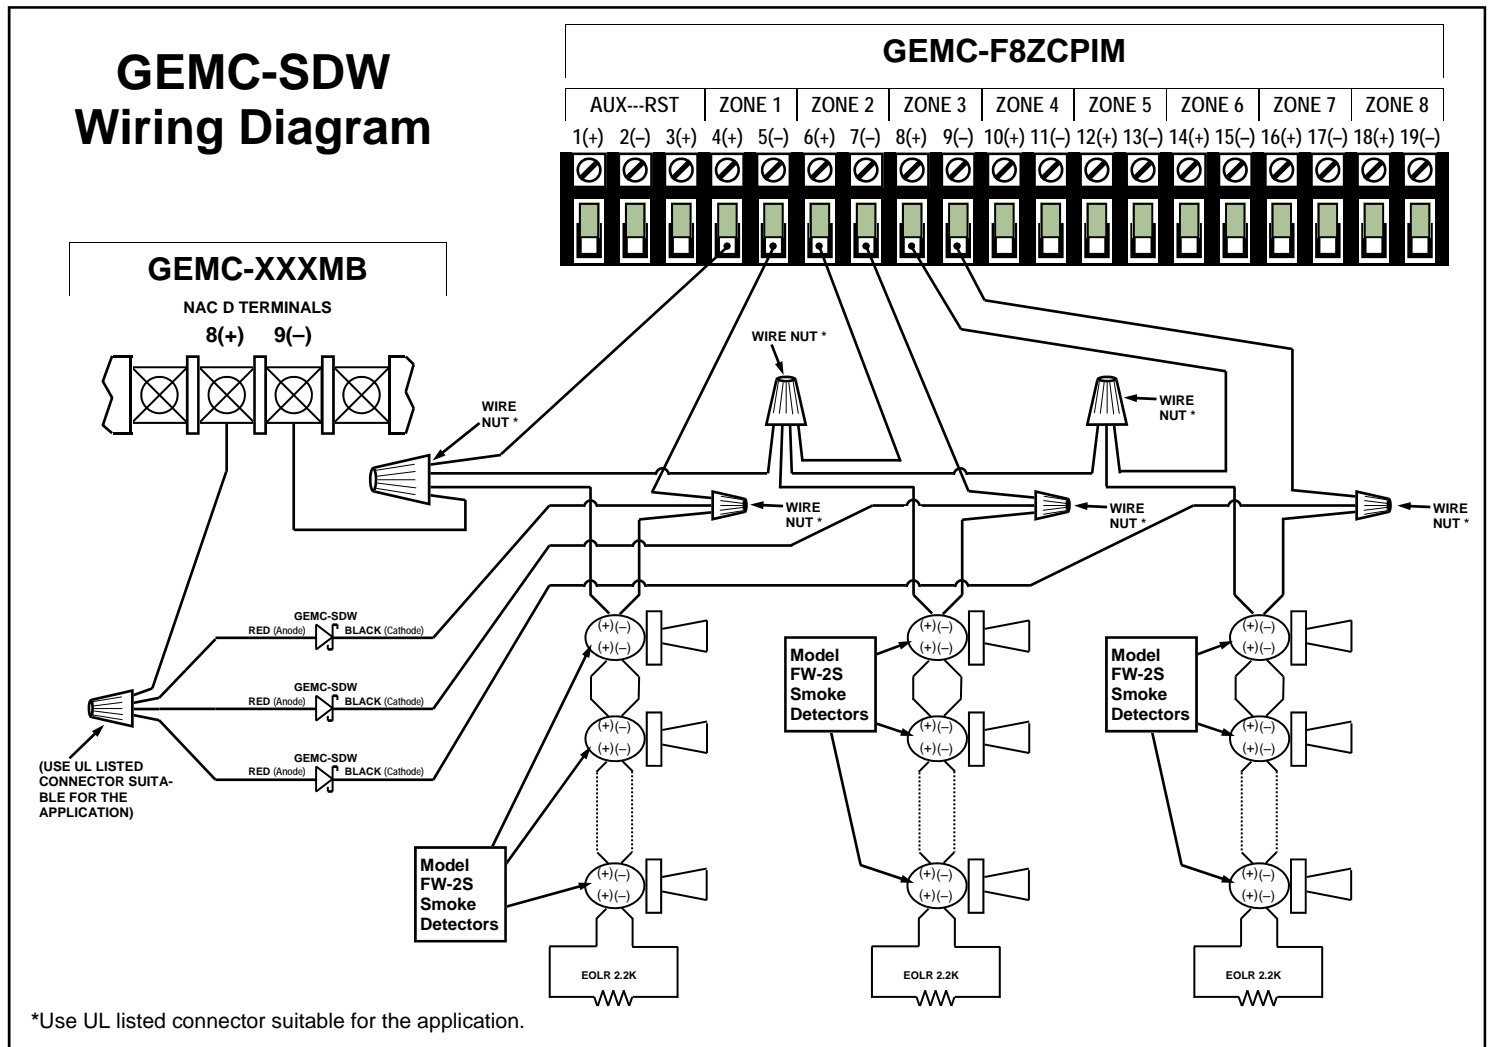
GEMC-SDW
Wiring Diagram

GEMC-F8ZCPIM

| AUX---RST | ZONE 1 | ZONE 2 | ZONE 3 | ZONE 4 | ZONE 5 | ZONE 6 | ZONE 7 | ZONE 8 |
|---|---|---|---|---|---|---|---|---|
| 1(+) 2(–) 3(+) | 4(+) 5(–) | 6(+) 7(–) | 8(+) 9(–) | 10(+) 11(–) | 12(+) 13(–) | 14(+) 15(–) | 16(+) 17(–) | 18(+) 19(–) |

GEMC-XXXMB

NAC D TERMINALS
8(+) 9(–)

WIRE NUT *

WIRE NUT *

WIRE NUT *

WIRE NUT *

WIRE NUT *

WIRE NUT *

WIRE NUT *

GEMC-SDW
RED (Anode) BLACK (Cathode)

GEMC-SDW
RED (Anode) BLACK (Cathode)

GEMC-SDW
RED (Anode) BLACK (Cathode)

(USE UL LISTED CONNECTOR SUITABLE FOR THE APPLICATION)

(+)(–)
(+)(–)

(+)(–)
(+)(–)

(+)(–)
(+)(–)

(+)(–)
(+)(–)

(+)(–)
(+)(–)

(+)(–)
(+)(–)

(+)(–)
(+)(–)

(+)(–)
(+)(–)

(+)(–)
(+)(–)

Model FW-2S Smoke Detectors

Model FW-2S Smoke Detectors

Model FW-2S Smoke Detectors

EOLR 2.2K

EOLR 2.2K

EOLR 2.2K

*Use UL listed connector suitable for the application.